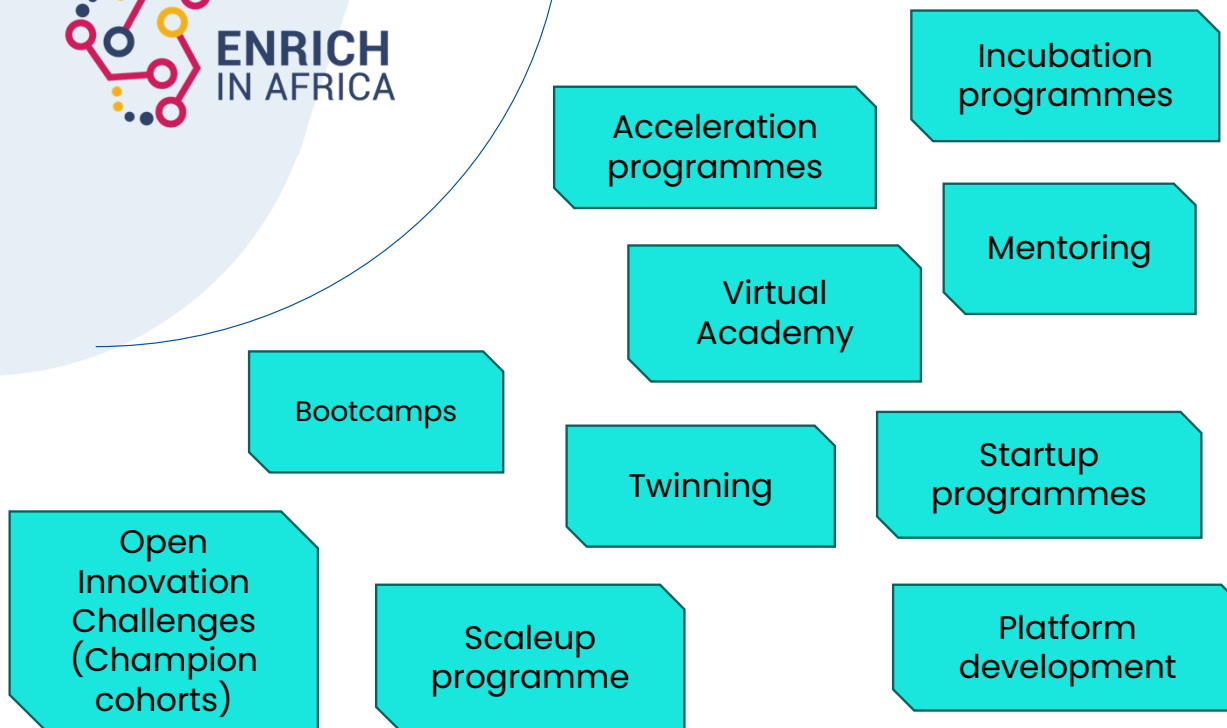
ENRICH
IN AFRICA

Incubation programmes

Acceleration programmes

Mentoring

Virtual Academy

Bootcamps

Twinning

Startup programmes

Open Innovation Challenges (Champion cohorts)

Scaleup programme

Platform development